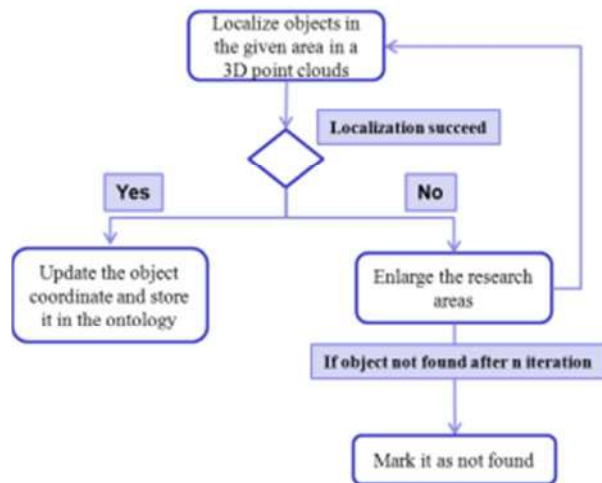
Localize objects in the given area in a 3D point clouds

Localization succeed

Yes

No

Update the object coordinate and store it in the ontology

Enlarge the research areas

If object not found after n iteration

Mark it as not found